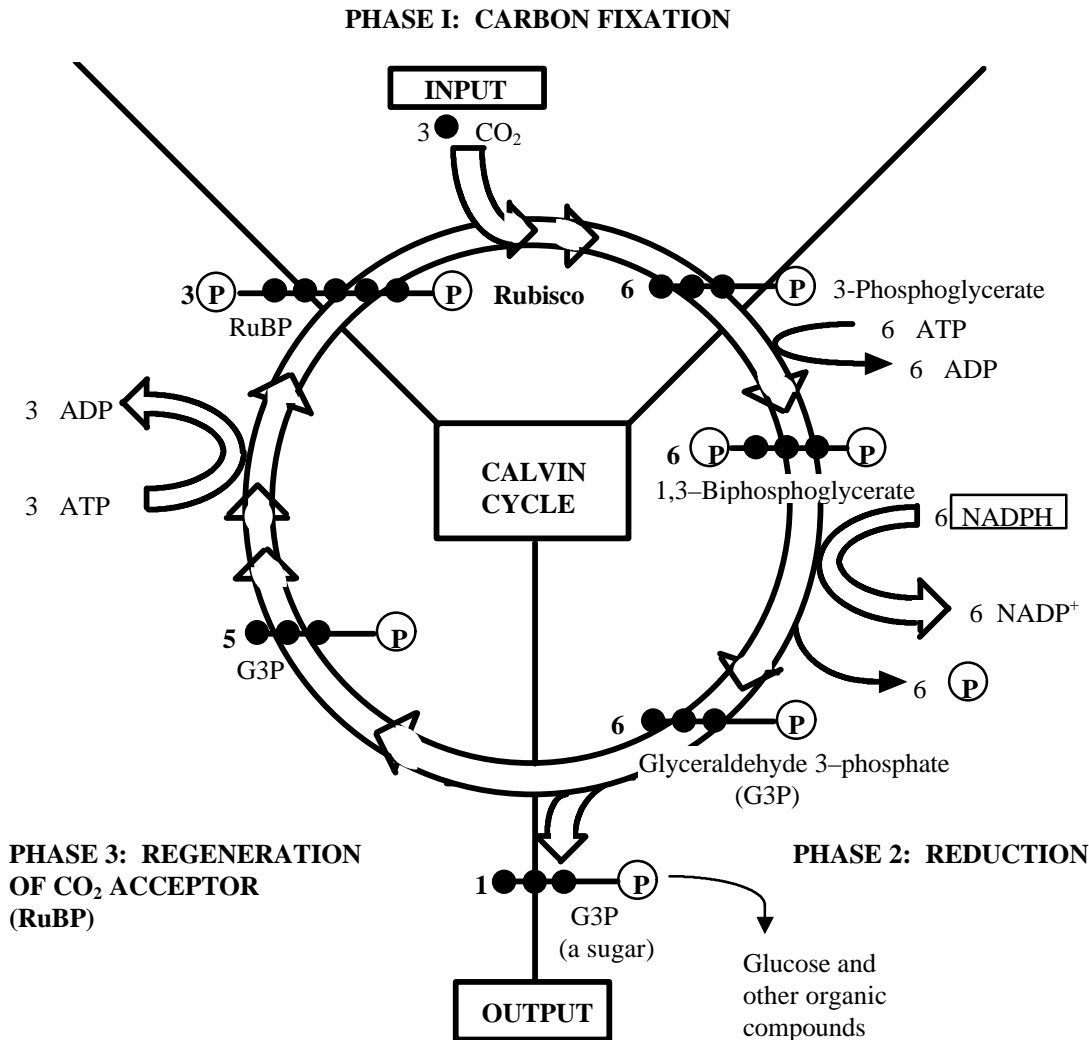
PHASE I: CARBON FIXATION

INPUT

3 $CO_2$

3 P P

RuBP

Rubisco

6 P 3-Phosphoglycerate

6 ATP

6 ADP

3 ADP

3 ATP

CALVIN CYCLE

6 P P

1,3–Biphosphoglycerate

6 NADPH

6 $NADP^+$

6 P

5 P

G3P

6 P

Glyceraldehyde 3–phosphate (G3P)

PHASE 3: REGENERATION OF $CO_2$ ACCEPTOR (RuBP)

PHASE 2: REDUCTION

1 P

G3P (a sugar)

Glucose and other organic compounds

OUTPUT